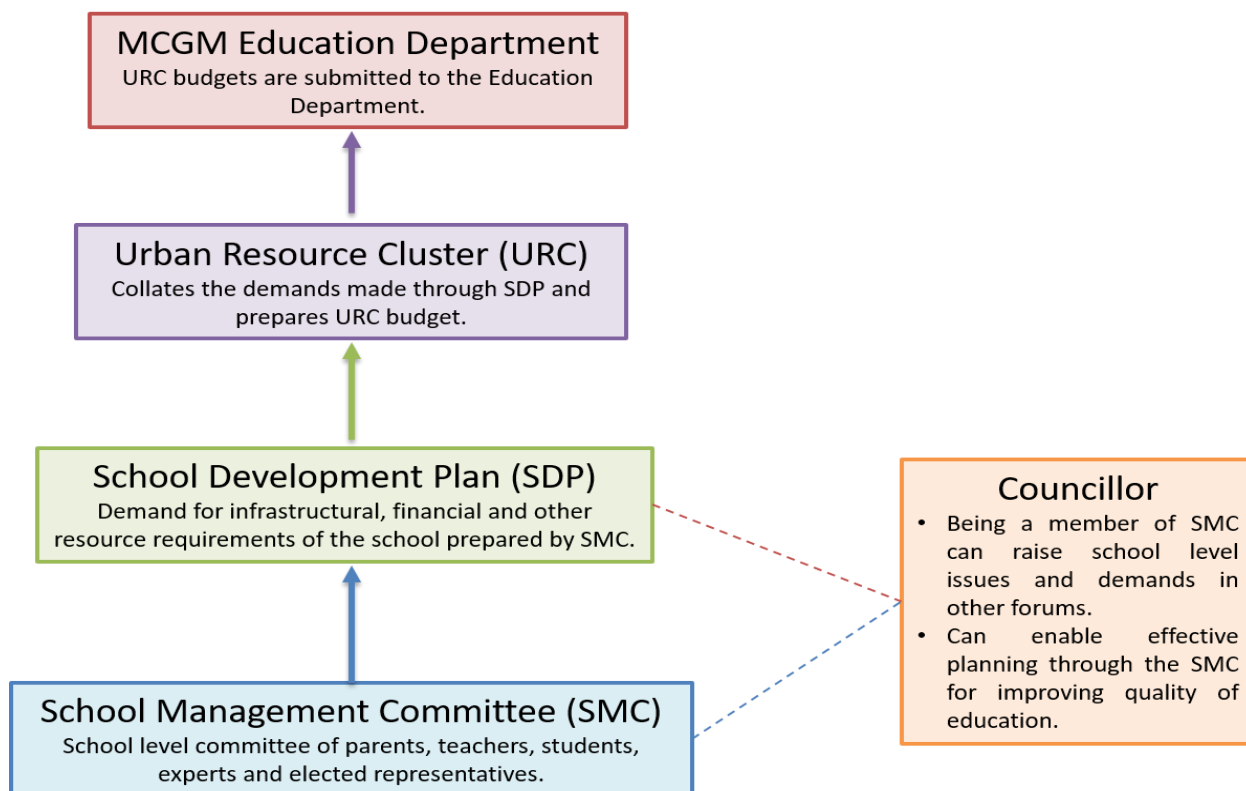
MCGM Education Department
URC budgets are submitted to the Education Department.

Urban Resource Cluster (URC)
Collates the demands made through SDP and prepares URC budget.

School Development Plan (SDP)
Demand for infrastructural, financial and other resource requirements of the school prepared by SMC.

School Management Committee (SMC)
School level committee of parents, teachers, students, experts and elected representatives.

Councillor
- Being a member of SMC can raise school level issues and demands in other forums.
- Can enable effective planning through the SMC for improving quality of education.